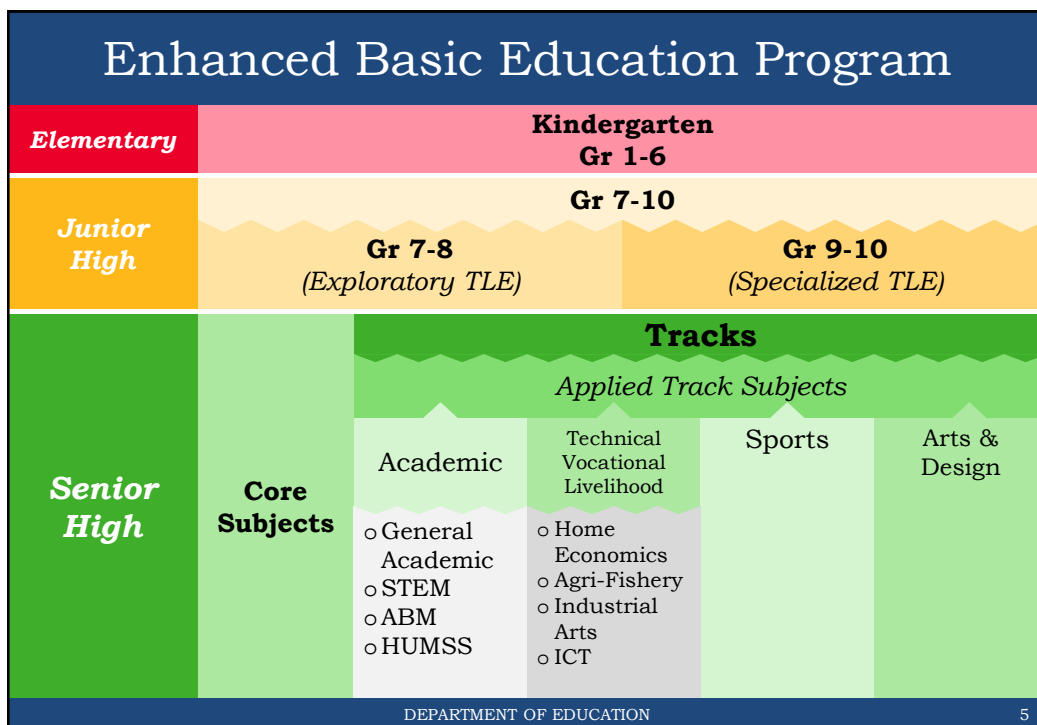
Enhanced Basic Education Program

Elementary

Kindergarten
Gr 1-6

Junior High

Gr 7-10

Gr 7-8
(Exploratory TLE)

Gr 9-10
(Specialized TLE)

Senior High

Core Subjects

Tracks

Applied Track Subjects

Academic

Technical Vocational Livelihood

Sports

Arts & Design

- General Academic
- STEM
- ABM
- HUMSS

- Home Economics
- Agri-Fishery
- Industrial Arts
- ICT

DEPARTMENT OF EDUCATION

5